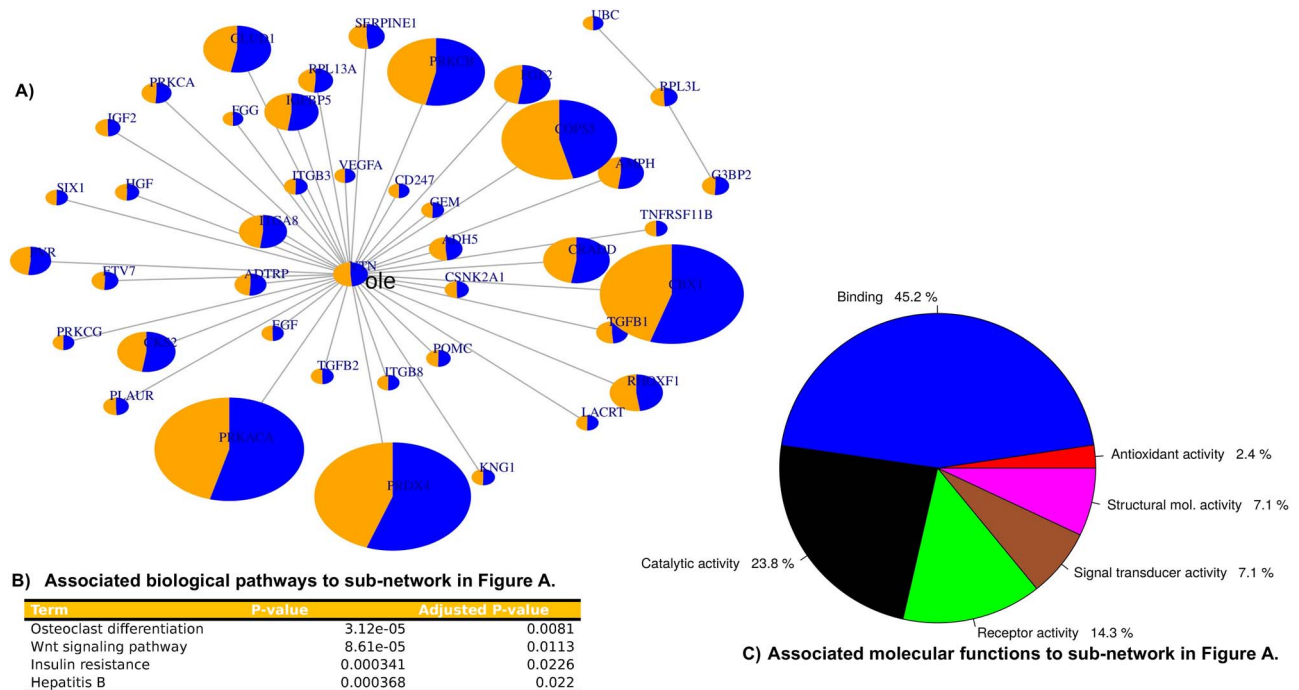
A)

UBC
SERPINE1
G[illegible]1
RPL13A
P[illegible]
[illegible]2
RPL3L
PRKCA
FGG
I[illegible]BP5
IGF2
C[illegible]
A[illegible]PH
G3BP2
VEGFA
ITGB3
CD247
SIX1
HGF
GEM
TNFRSF11B
I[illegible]A8
ADH5
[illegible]R
ETV7
ADTRP
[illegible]TN
ole
CSNK2A1
C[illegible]D
C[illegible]1
TGFB1
PRKCG
EGF
C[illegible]2
POMC
TGFB2
ITGB8
R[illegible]XF1
PLAUR
LACRT
PRKACA
KNG1
F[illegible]X4

B) Associated biological pathways to sub-network in Figure A.

| Term | P-value | Adjusted P-value |
|---|---|---|
| Osteoclast differentiation | 3.12e-05 | 0.0081 |
| Wnt signaling pathway | 8.61e-05 | 0.0113 |
| Insulin resistance | 0.000341 | 0.0226 |
| Hepatitis B | 0.000368 | 0.022 |

Binding 45.2 %
Antioxidant activity 2.4 %
Structural mol. activity 7.1 %
Signal transducer activity 7.1 %
Receptor activity 14.3 %
Catalytic activity 23.8 %

C) Associated molecular functions to sub-network in Figure A.